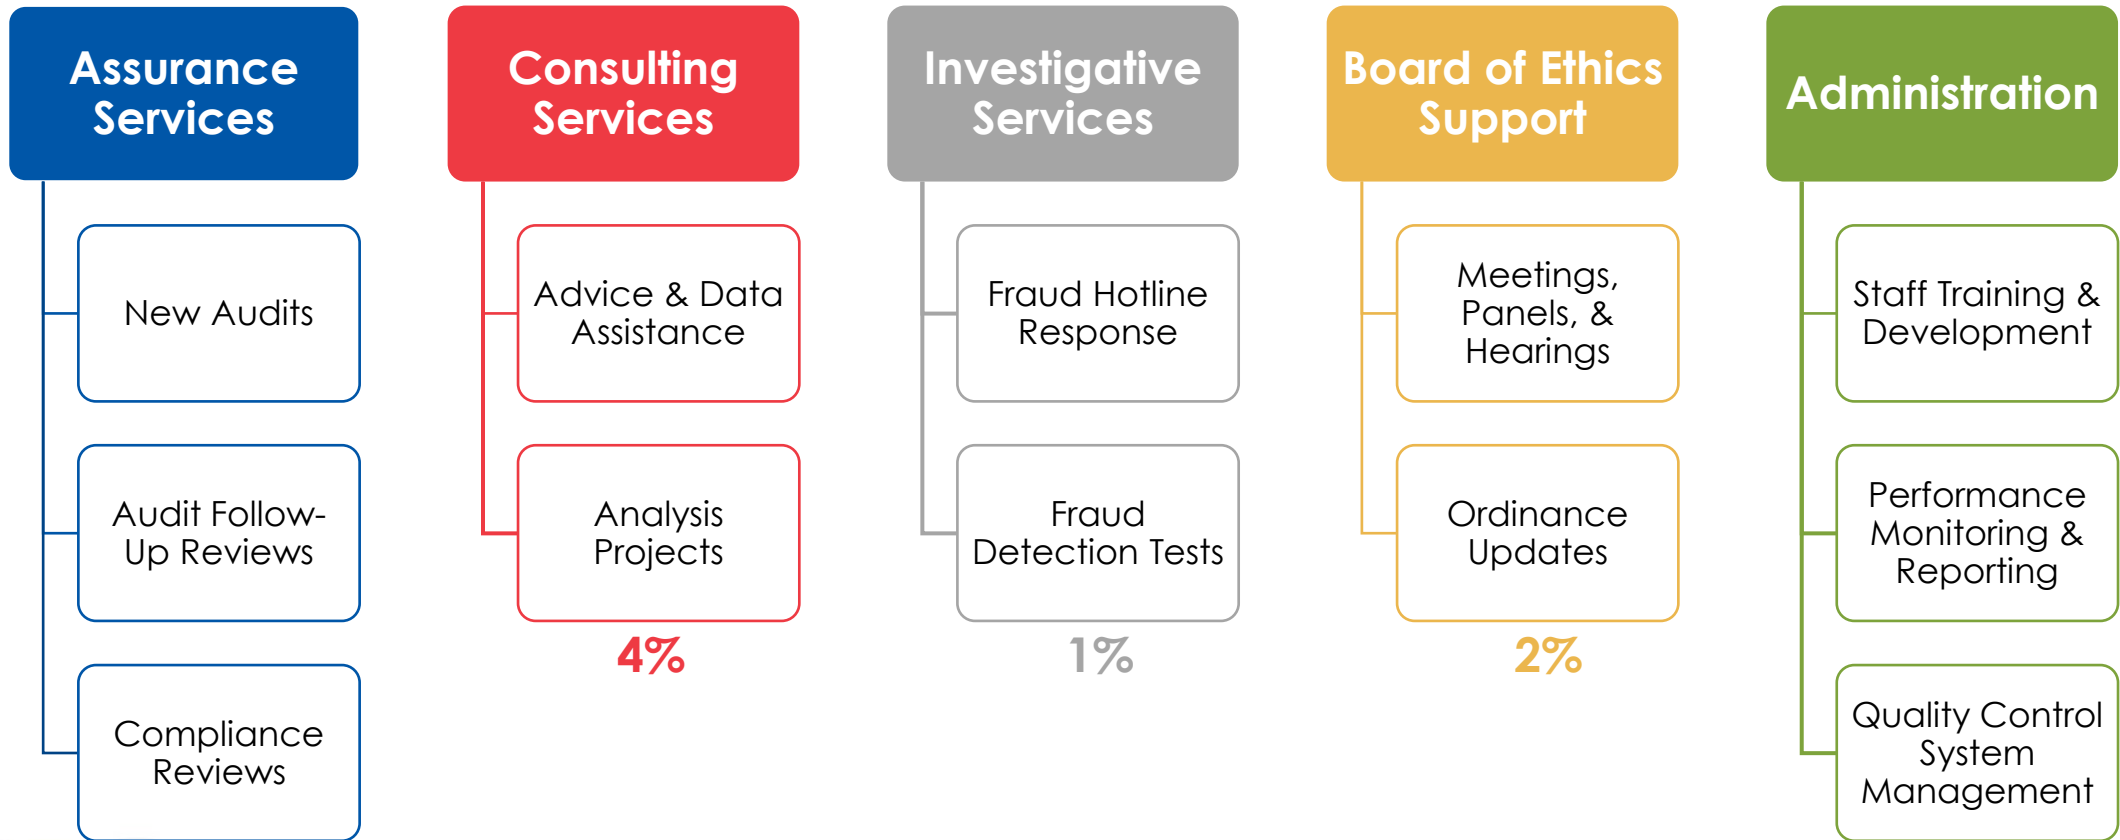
Assurance Services

New Audits

Audit Follow-Up Reviews

Compliance Reviews

Consulting Services

Advice & Data Assistance

Analysis Projects

4%

Investigative Services

Fraud Hotline Response

Fraud Detection Tests

1%

Board of Ethics Support

Meetings, Panels, & Hearings

Ordinance Updates

2%

Administration

Staff Training & Development

Performance Monitoring & Reporting

Quality Control System Management